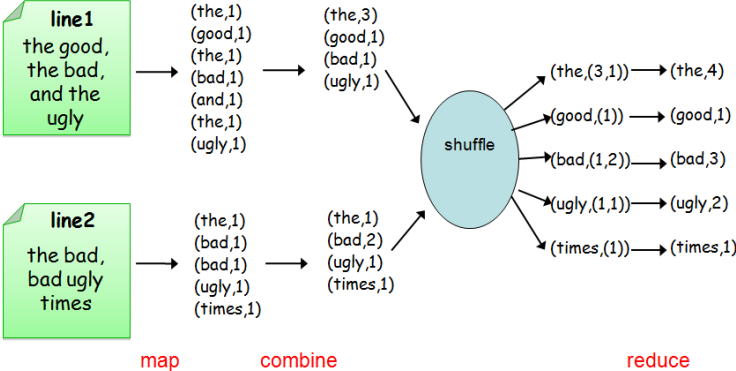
line1
the good, the bad, and the ugly

(the,1)
(good,1)
(the,1)
(bad,1)
(and,1)
(the,1)
(ugly,1)

(the,3)
(good,1)
(bad,1)
(ugly,1)

line2
the bad, bad ugly times

(the,1)
(bad,1)
(bad,1)
(ugly,1)
(times,1)

(the,1)
(bad,2)
(ugly,1)
(times,1)

shuffle

(the,(3,1)) → (the,4)
(good,(1)) → (good,1)
(bad,(1,2)) → (bad,3)
(ugly,(1,1)) → (ugly,2)
(times,(1)) → (times,1)

map

combine

reduce